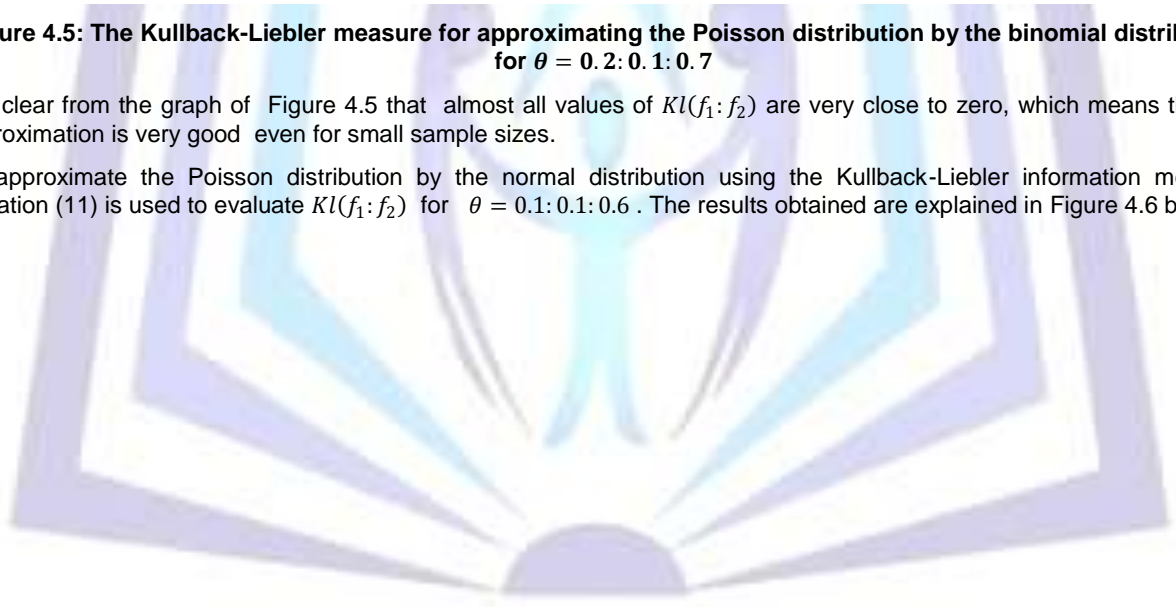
ure 4.5: The Kullback-Liebler measure for approximating the Poisson distribution by the binomial distril for $\theta = 0.2:0.1:0.7$

clear from the graph of Figure 4.5 that almost all values of $Kl(f_1:f_2)$ are very close to zero, which means t roximation is very good even for small sample sizes.

approximate the Poisson distribution by the normal distribution using the Kullback-Liebler information m ation (11) is used to evaluate $Kl(f_1:f_2)$ for $\theta = 0.1:0.1:0.6$ . The results obtained are explained in Figure 4.6 b